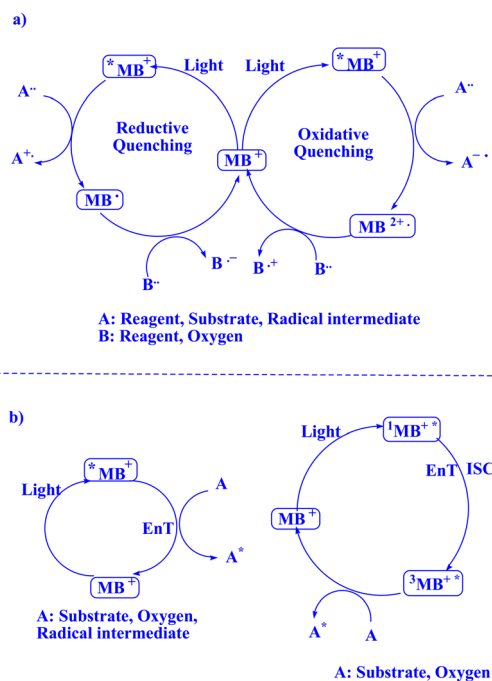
a)

$^{*}MB^{+}$ Light Light $^{*}MB^{+}$

$A^{\cdot\cdot}$ $A^{\cdot\cdot}$

$A^{+\cdot}$ Reductive Quenching $MB^{+}$ Oxidative Quenching $A^{-\cdot}$

$MB^{\cdot}$ $MB^{2+\cdot}$

$B^{\cdot-}$ $B^{\cdot+}$ $B^{\cdot\cdot}$

$B^{\cdot\cdot}$

A: Reagent, Substrate, Radical intermediate
B: Reagent, Oxygen

b)

Light $^{1}MB^{+*}$

$^{*}MB^{+}$

Light A EnT ISC

EnT $MB^{+}$

$A^{*}$

$MB^{+}$ $^{3}MB^{+*}$

A: Substrate, Oxygen, Radical intermediate

$A^{*}$ A

A: Substrate, Oxygen